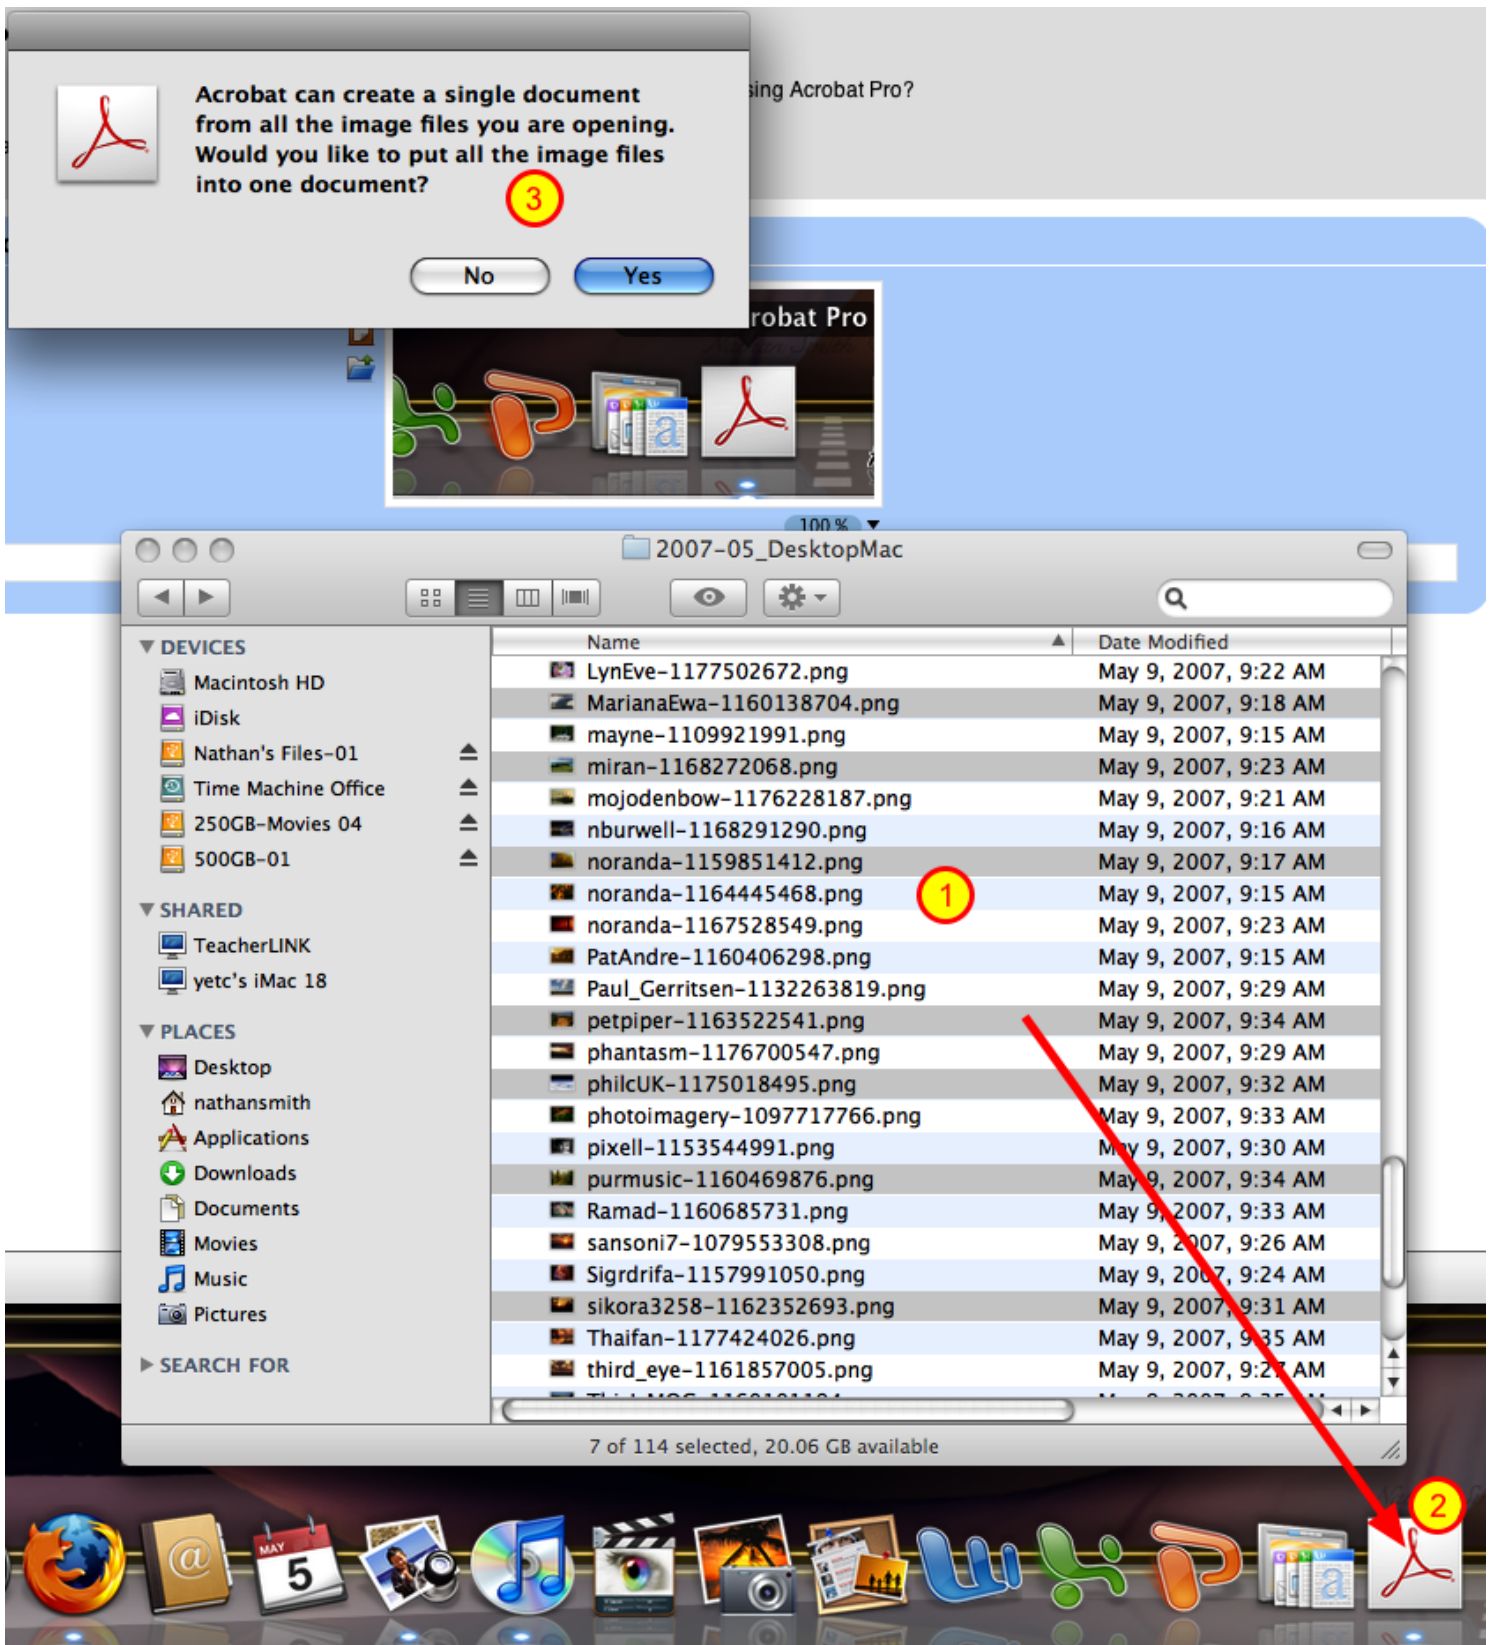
Acrobat can create a single document from all the image files you are opening. Would you like to put all the image files into one document?

3

No Yes

sing Acrobat Pro?

robat Pro

100 %

2007-05_DesktopMac

DEVICES
Macintosh HD
iDisk
Nathan's Files-01
Time Machine Office
250GB-Movies 04
500GB-01

SHARED
TeacherLINK
yetc's iMac 18

PLACES
Desktop
nathansmith
Applications
Downloads
Documents
Movies
Music
Pictures

SEARCH FOR

| Name | Date Modified |
|---|---|
| LynEve-1177502672.png | May 9, 2007, 9:22 AM |
| MarianaEwa-1160138704.png | May 9, 2007, 9:18 AM |
| mayne-1109921991.png | May 9, 2007, 9:15 AM |
| miran-1168272068.png | May 9, 2007, 9:23 AM |
| mojodenbow-1176228187.png | May 9, 2007, 9:21 AM |
| nburwell-1168291290.png | May 9, 2007, 9:16 AM |
| noranda-1159851412.png | May 9, 2007, 9:17 AM |
| noranda-1164445468.png | May 9, 2007, 9:15 AM |
| noranda-1167528549.png | May 9, 2007, 9:23 AM |
| PatAndre-1160406298.png | May 9, 2007, 9:15 AM |
| Paul_Gerritsen-1132263819.png | May 9, 2007, 9:29 AM |
| petpiper-1163522541.png | May 9, 2007, 9:34 AM |
| phantasm-1176700547.png | May 9, 2007, 9:29 AM |
| philcUK-1175018495.png | May 9, 2007, 9:32 AM |
| photoimagery-1097717766.png | May 9, 2007, 9:33 AM |
| pixell-1153544991.png | May 9, 2007, 9:30 AM |
| purmusic-1160469876.png | May 9, 2007, 9:34 AM |
| Ramad-1160685731.png | May 9, 2007, 9:33 AM |
| sansoni7-1079553308.png | May 9, 2007, 9:26 AM |
| Sigrdrifa-1157991050.png | May 9, 2007, 9:24 AM |
| sikora3258-1162352693.png | May 9, 2007, 9:31 AM |
| Thaifan-1177424026.png | May 9, 2007, 9:35 AM |
| third_eye-1161857005.png | May 9, 2007, 9:27 AM |

1

7 of 114 selected, 20.06 GB available

MAY
5

2